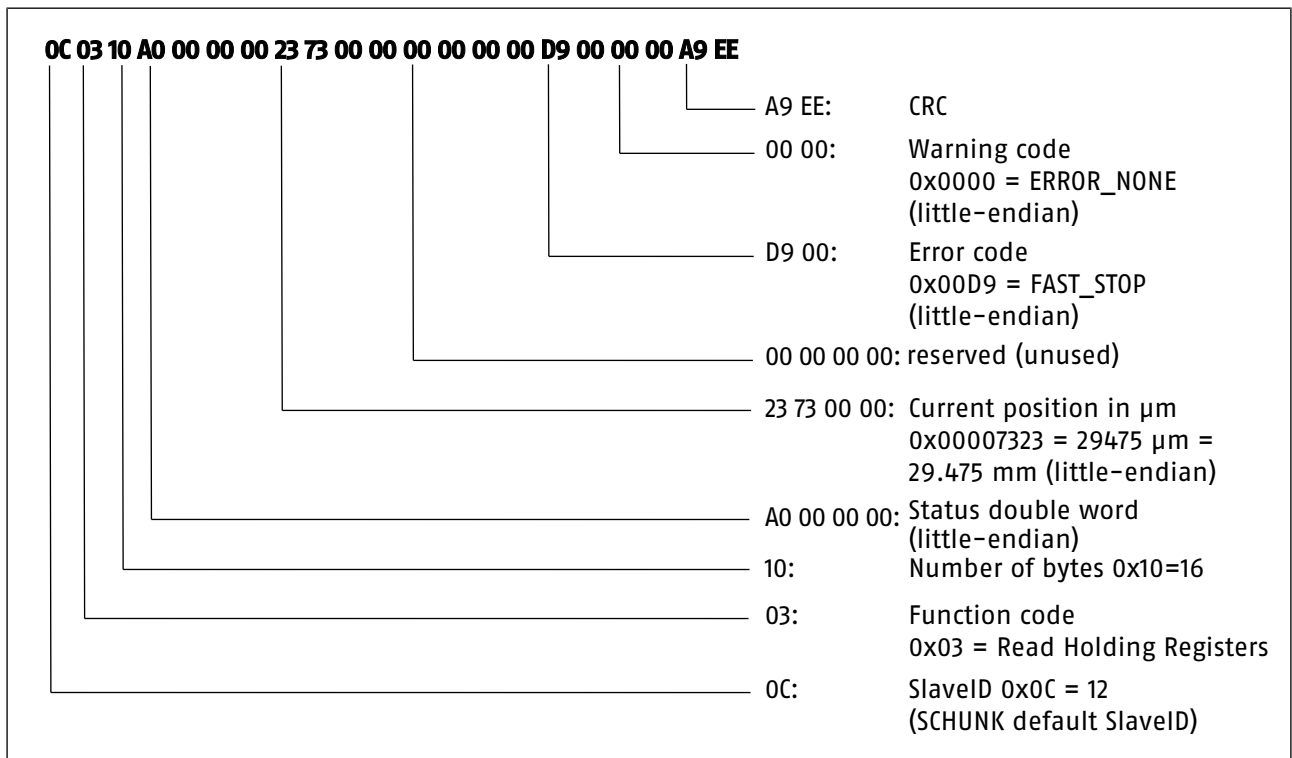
0C 03 10 A0 00 00 00 23 73 00 00 00 00 00 00 D9 00 00 00 A9 EE

A9 EE: CRC

00 00: Warning code
0x0000 = ERROR_NONE
(little-endian)

D9 00: Error code
0x00D9 = FAST_STOP
(little-endian)

00 00 00 00: reserved (unused)

23 73 00 00: Current position in µm
0x00007323 = 29475 µm =
29.475 mm (little-endian)

A0 00 00 00: Status double word
(little-endian)

10: Number of bytes 0x10=16

03: Function code
0x03 = Read Holding Registers

0C: SlaveID 0x0C = 12
(SCHUNK default SlaveID)